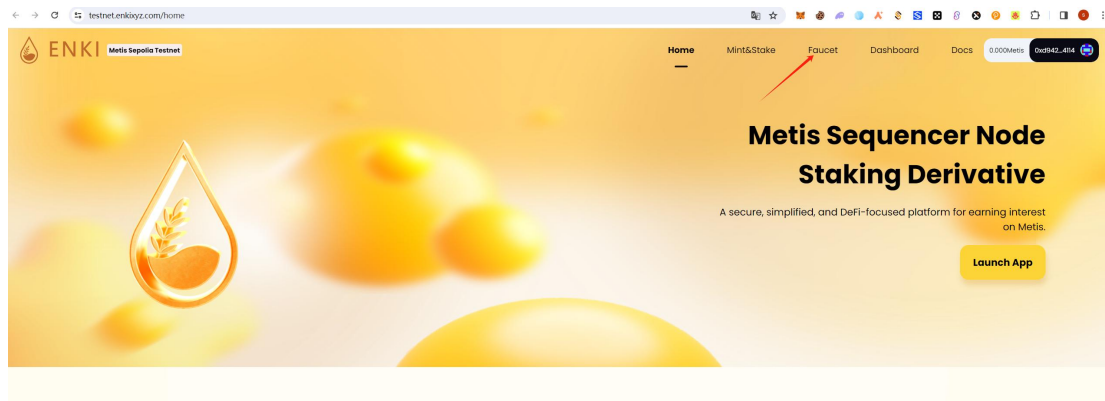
testnet.enkixyz.com/home

ENKI Metis Sepolia Testnet

Home Mint&Stake Faucet Dashboard Docs 0.000Metis 0xd942...4114

Metis Sequencer Node Staking Derivative

A secure, simplified, and DeFi-focused platform for earning interest on Metis.

Launch App